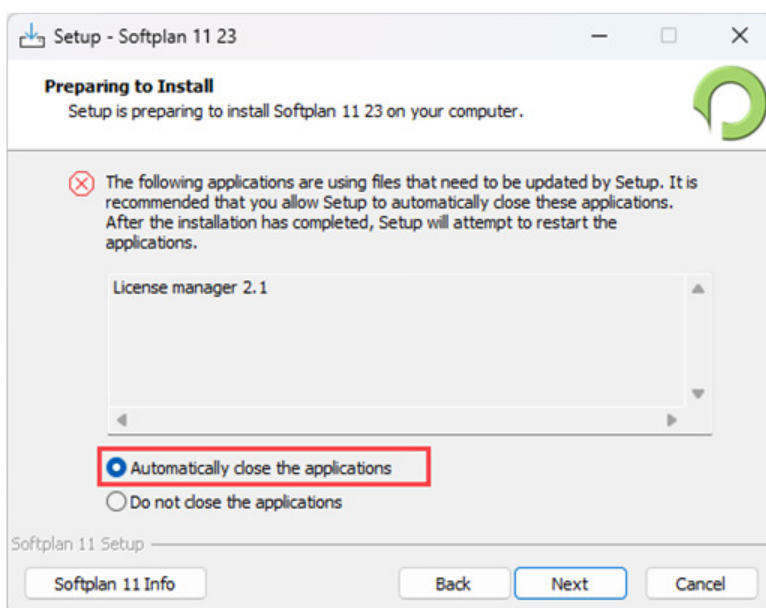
Setup - Softplan 11 23

Preparing to Install
Setup is preparing to install Softplan 11 23 on your computer.

The following applications are using files that need to be updated by Setup. It is recommended that you allow Setup to automatically close these applications. After the installation has completed, Setup will attempt to restart the applications.

License manager 2.1

Automatically close the applications
Do not close the applications

Softplan 11 Setup

Softplan 11 Info
Back
Next
Cancel